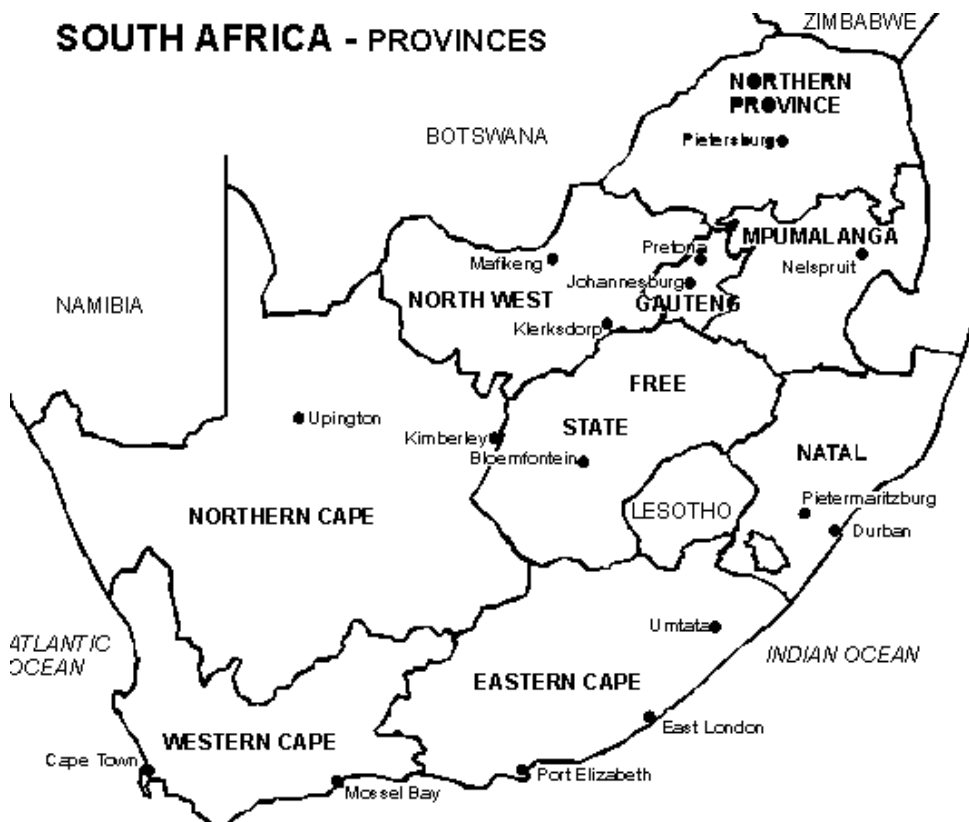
SOUTH AFRICA - PROVINCES

ZIMBABWE

NORTHERN PROVINCE

Pietersburg

BOTSWANA

Pretoria

MPUMALANGA

Mafikeng

Johannesburg

Nelspruit

NAMIBIA

NORTH WEST

GAUTENG

Klerksdorp

FREE

Upington

Kimberley

STATE

Bloemfontein

NATAL

LESOTHO

Pietermaritzburg

NORTHERN CAPE

Durban

Umtata

ATLANTIC OCEAN

INDIAN OCEAN

EASTERN CAPE

East London

WESTERN CAPE

Cape Town

Port Elizabeth

Mossel Bay